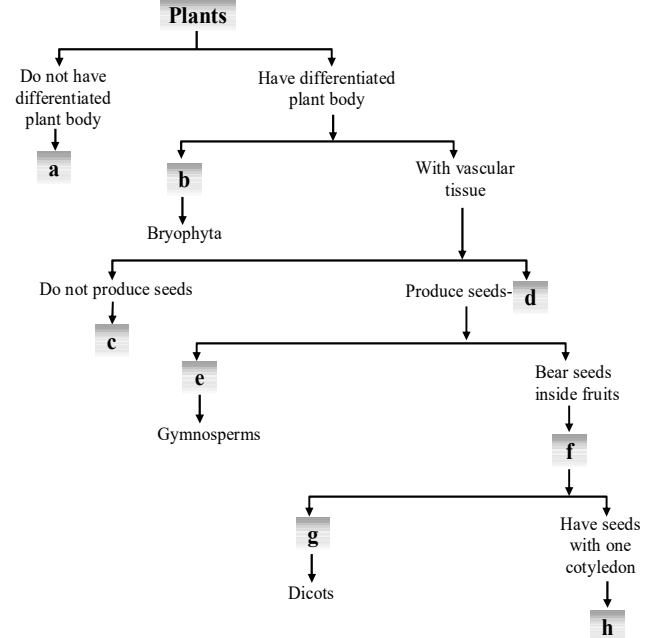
Plants

Do not have differentiated plant body

a

Have differentiated plant body

b

Bryophyta

With vascular tissue

Do not produce seeds

c

Produce seeds- d

e

Gymnosperms

Bear seeds inside fruits

f

g

Dicots

Have seeds with one cotyledon

h